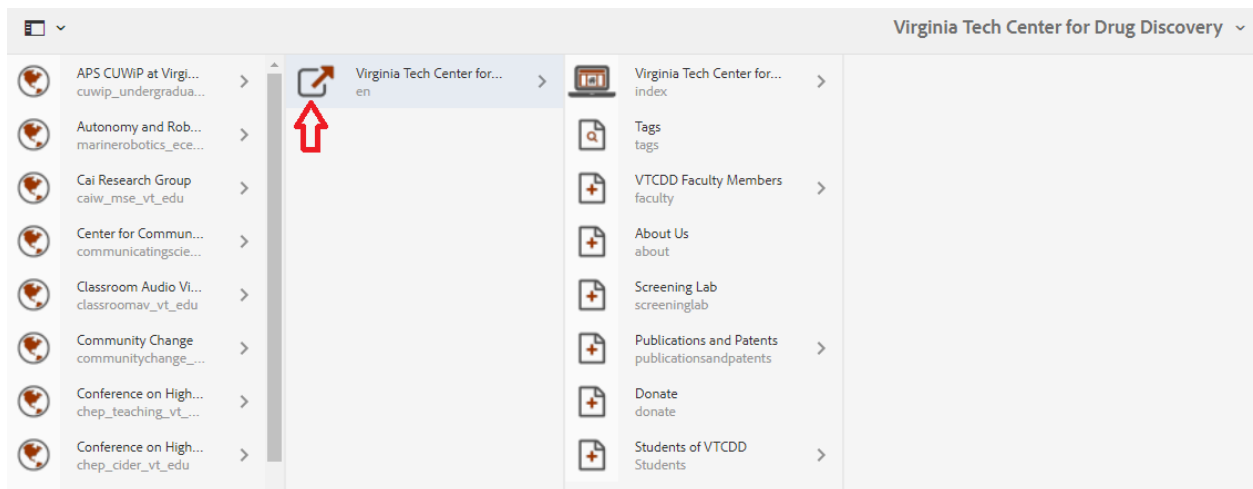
Virginia Tech Center for Drug Discovery

APS CUWiP at Virgi...
cuwip_undergradua...

Autonomy and Rob...
marinerobotics_ece...

Cai Research Group
caiw_mse_vt_edu

Center for Commun...
communicatingscie...

Classroom Audio Vi...
classroomav_vt_edu

Community Change
communitychange_...

Conference on High...
chep_teaching_vt_...

Conference on High...
chep_cider_vt_edu

Virginia Tech Center for...
en

Virginia Tech Center for...
index

Tags
tags

VTCDD Faculty Members
faculty

About Us
about

Screening Lab
screeninglab

Publications and Patents
publicationsandpatents

Donate
donate

Students of VTCDD
Students